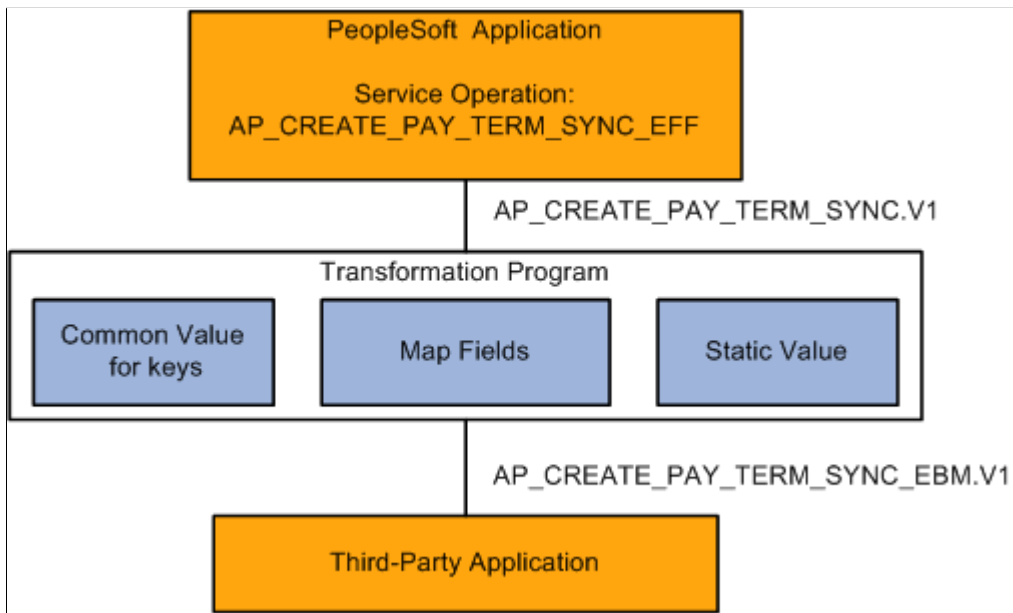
PeopleSoft Application

Service Operation:
AP_CREATE_PAY_TERM_SYNC_EFF

AP_CREATE_PAY_TERM_SYNC.V1

Transformation Program

Common Value for keys

Map Fields

Static Value

AP_CREATE_PAY_TERM_SYNC_EBM.V1

Third-Party Application